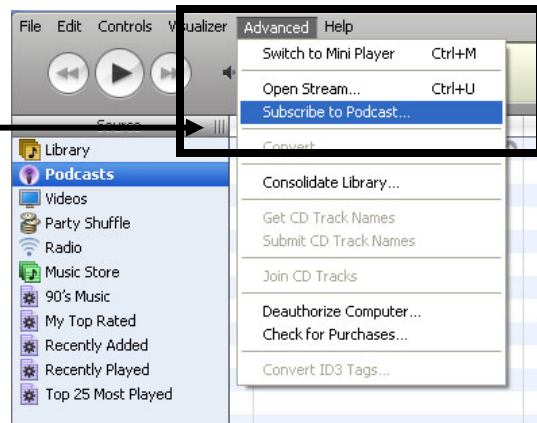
File Edit Controls Visualizer Advanced Help

Switch to Mini Player Ctrl+M
Open Stream... Ctrl+U
Subscribe to Podcast...
Convert
Consolidate Library...
Get CD Track Names
Submit CD Track Names
Join CD Tracks
Deauthorize Computer...
Check for Purchases...
Convert ID3 Tags...

Source
Library
Podcasts
Videos
Party Shuffle
Radio
Music Store
90's Music
My Top Rated
Recently Added
Recently Played
Top 25 Most Played